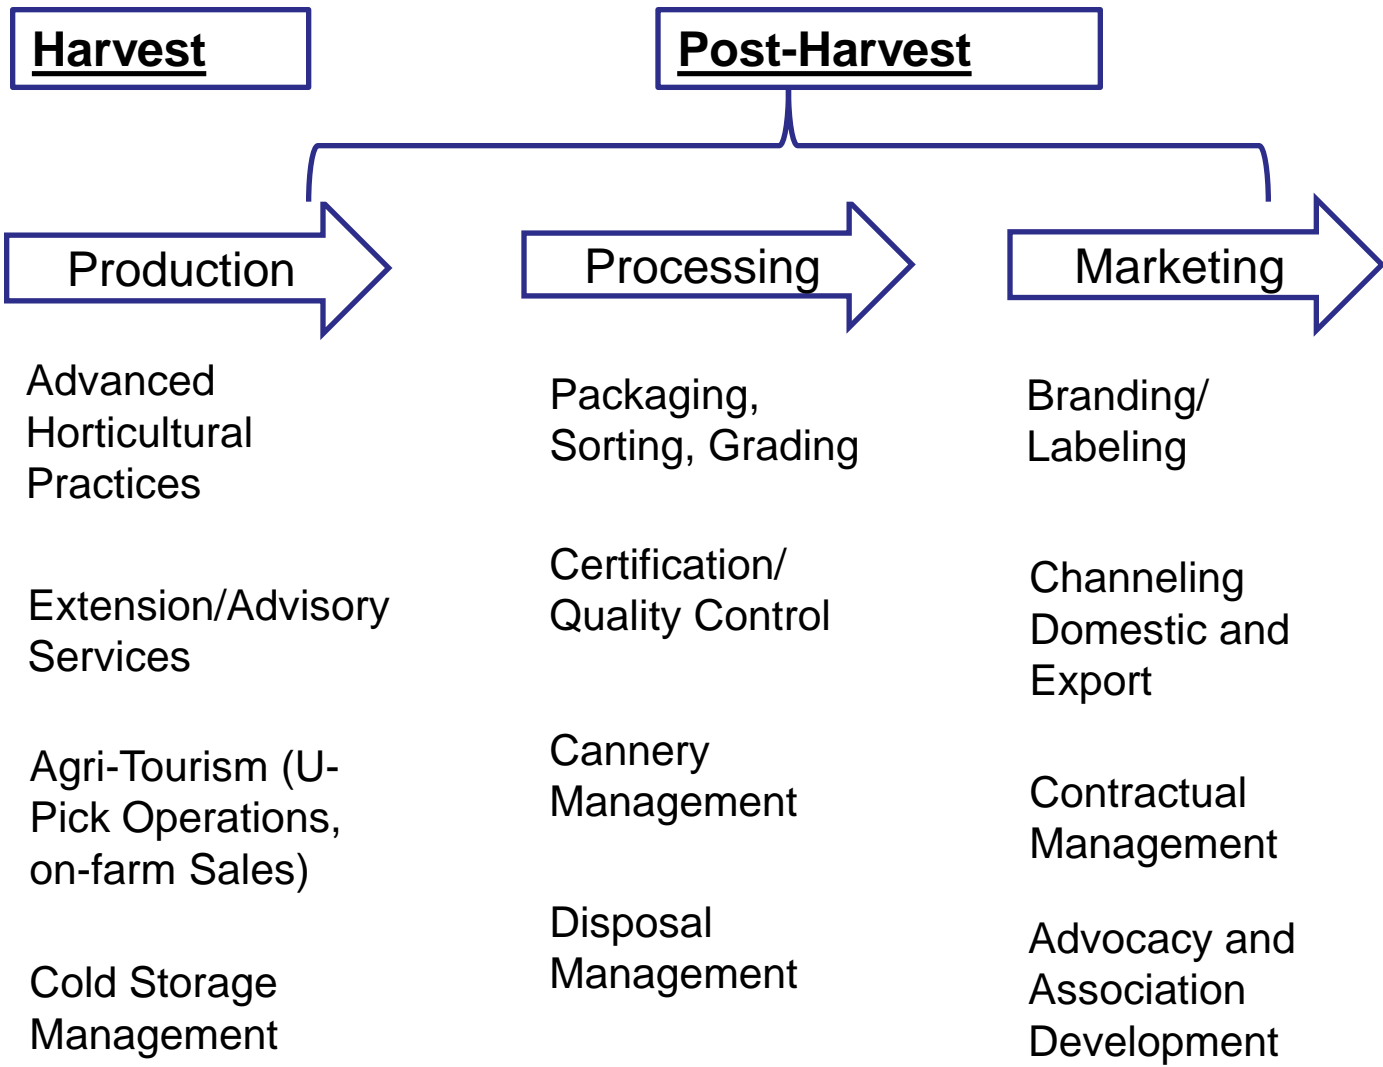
Harvest

Post-Harvest

Production

Processing

Marketing

Advanced Horticultural Practices

Extension/Advisory Services

Agri-Tourism (U-Pick Operations, on-farm Sales)

Cold Storage Management

Packaging, Sorting, Grading

Certification/ Quality Control

Cannery Management

Disposal Management

Branding/ Labeling

Channeling Domestic and Export

Contractual Management

Advocacy and Association Development